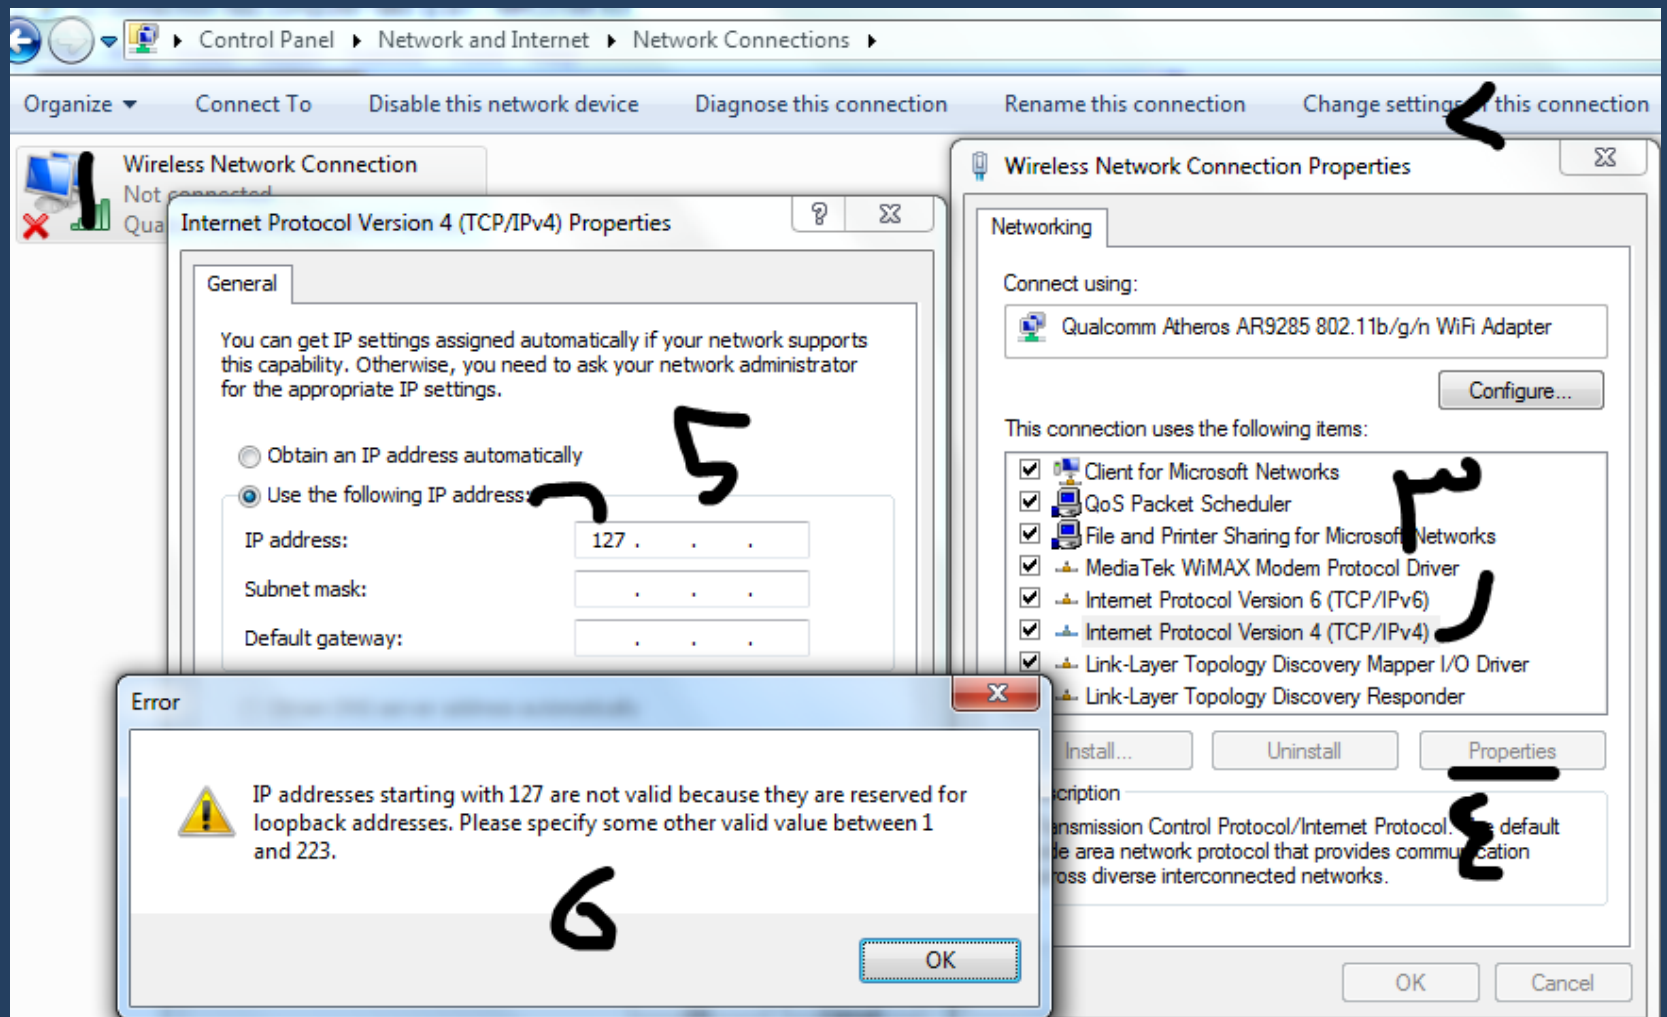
Control Panel ▸ Network and Internet ▸ Network Connections ▸

Organize ▾ Connect To Disable this network device Diagnose this connection Rename this connection Change settings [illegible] this connection

Wireless Network Connection
Not connected
Qua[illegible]

1

Internet Protocol Version 4 (TCP/IPv4) Properties ? ✕

General

You can get IP settings assigned automatically if your network supports this capability. Otherwise, you need to ask your network administrator for the appropriate IP settings.

5

Obtain an IP address automatically
Use the following IP address:

IP address: 127 . . .
Subnet mask: . . .
Default gateway: . . .

Error ✕

IP addresses starting with 127 are not valid because they are reserved for loopback addresses. Please specify some other valid value between 1 and 223.

6

OK

Wireless Network Connection Properties ✕

Networking

Connect using:
Qualcomm Atheros AR9285 802.11b/g/n WiFi Adapter

Configure...

This connection uses the following items:
Client for Microsoft Networks
QoS Packet Scheduler
File and Printer Sharing for Microsoft Networks
MediaTek WiMAX Modem Protocol Driver
Internet Protocol Version 6 (TCP/IPv6)
Internet Protocol Version 4 (TCP/IPv4)
Link-Layer Topology Discovery Mapper I/O Driver
Link-Layer Topology Discovery Responder

٣

٢

Install... Uninstall Properties

٤

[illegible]cription
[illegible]nsmission Control Protocol/Internet Protocol. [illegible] default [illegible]e area network protocol that provides commu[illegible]cation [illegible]oss diverse interconnected networks.

OK Cancel